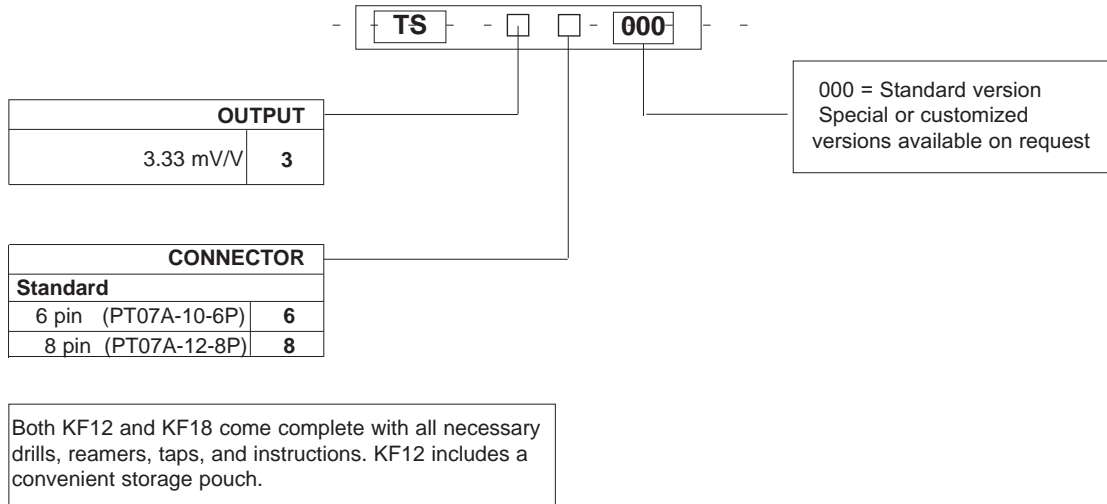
- TS - - 000 - -

| OUTPUT | |
|---|---|
| 3.33 mV/V | 3 |

000 = Standard version
Special or customized versions available on request

| CONNECTOR | |
|---|---|
| Standard | |
| 6 pin (PT07A-10-6P) | 6 |
| 8 pin (PT07A-12-8P) | 8 |

Both KF12 and KF18 come complete with all necessary drills, reamers, taps, and instructions. KF12 includes a convenient storage pouch.